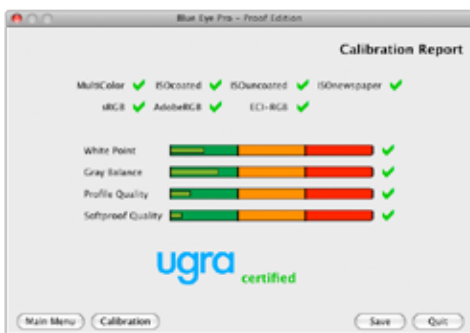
Blue Eye Pro - Proof Edition

Calibration Report

MultiColor ISOcoated ISOuncoated ISOnewspaper

sRGB AdobeRGB ECI-RGB

White Point

Gray Balance

Profile Quality

Softproof Quality

ugra certified

Main Menu Calibration Save Quit